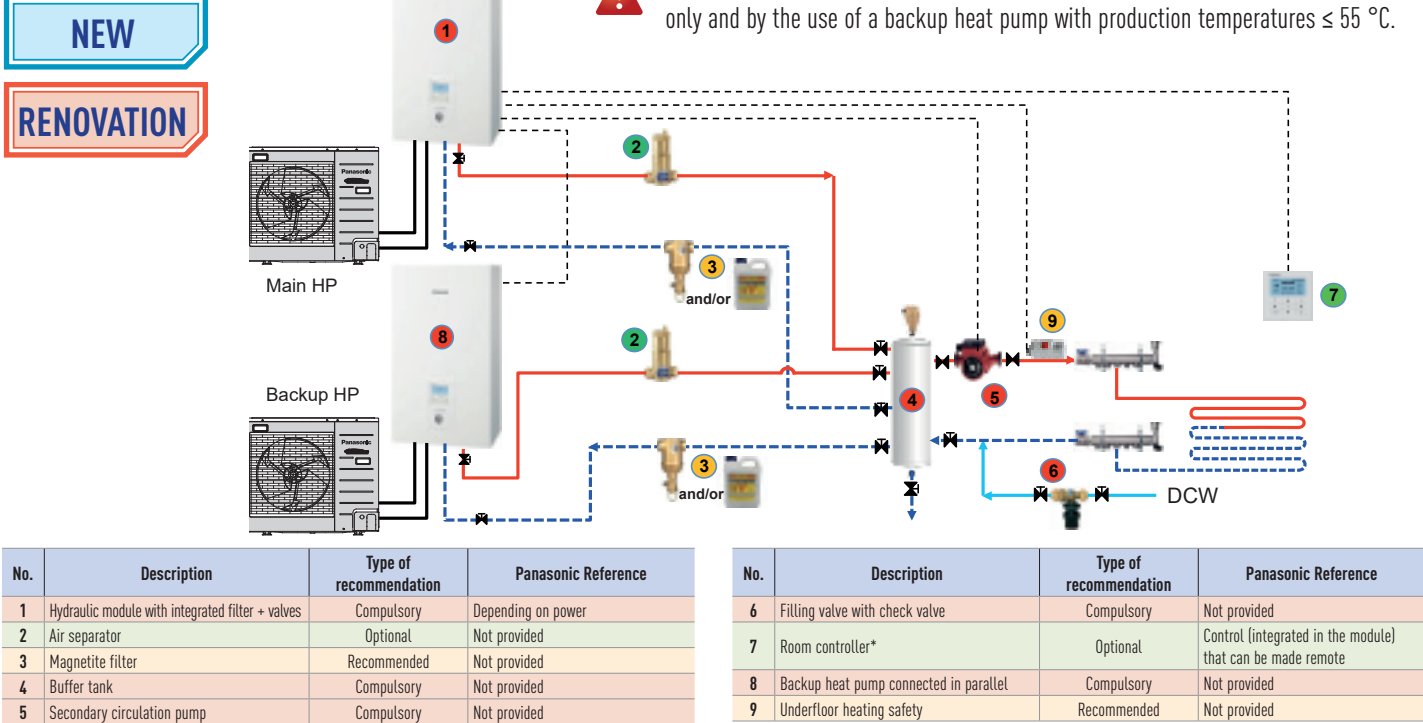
NEW

RENOVATION

only and by the use of a backup heat pump with production temperatures ≤ 55 °C.

1

2

3

and/or

Main HP

8

2

Backup HP

4

5

9

7

3

and/or

6

DCW

| No. | Description | Type of recommendation | Panasonic Reference |
|---|---|---|---|
| 1 | Hydraulic module with integrated filter + valves | Compulsory | Depending on power |
| 2 | Air separator | Optional | Not provided |
| 3 | Magnetite filter | Recommended | Not provided |
| 4 | Buffer tank | Compulsory | Not provided |
| 5 | Secondary circulation pump | Compulsory | Not provided |

| No. | Description | Type of recommendation | Panasonic Reference |
|---|---|---|---|
| 6 | Filling valve with check valve | Compulsory | Not provided |
| 7 | Room controller* | Optional | Control (integrated in the module) that can be made remote |
| 8 | Backup heat pump connected in parallel | Compulsory | Not provided |
| 9 | Underfloor heating safety | Recommended | Not provided |